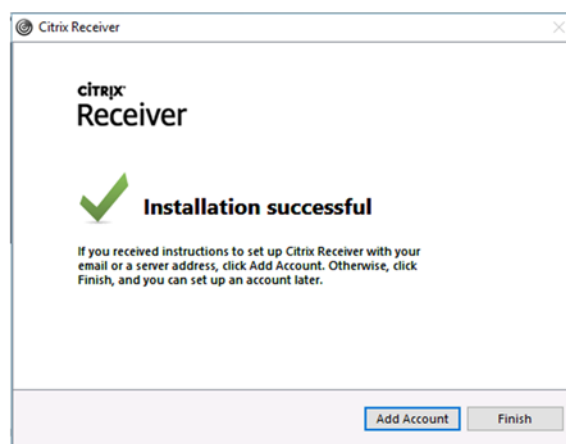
Citrix Receiver

CITRIX
Receiver

Installation successful

If you received instructions to set up Citrix Receiver with your email or a server address, click Add Account. Otherwise, click Finish, and you can set up an account later.

Add Account
Finish